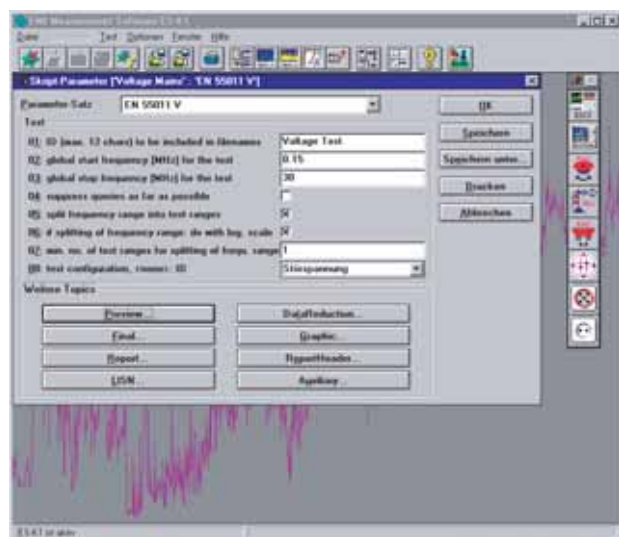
EMC Measurement Software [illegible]

Datei Test Optionen Fenster Hilfe

Skript Parameter [Voltage Mains' 'EN 55011 V']

Parameter Satz EN 55011 V

OK

Speichern

Speichern unter...

Drucken

Abbrechen

Test

01: ID (max. 12 chars) to be included in filenames Voltage Test

02: global start frequency [MHz] for the test 0.15

03: global stop frequency [MHz] for the test 30

04: suppress queries as far as possible

05: split frequency range into test ranges

06: if splitting of frequency range: do with log. scale

07: min. no. of test ranges for splitting of freqs. range 1

08: test configuration, (room): ID Störspannung

Weitere Topics

Preview...

DataReduction...

Final...

Graphic...

Report...

ReportHeader...

LISN...

Auxiliary...

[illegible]